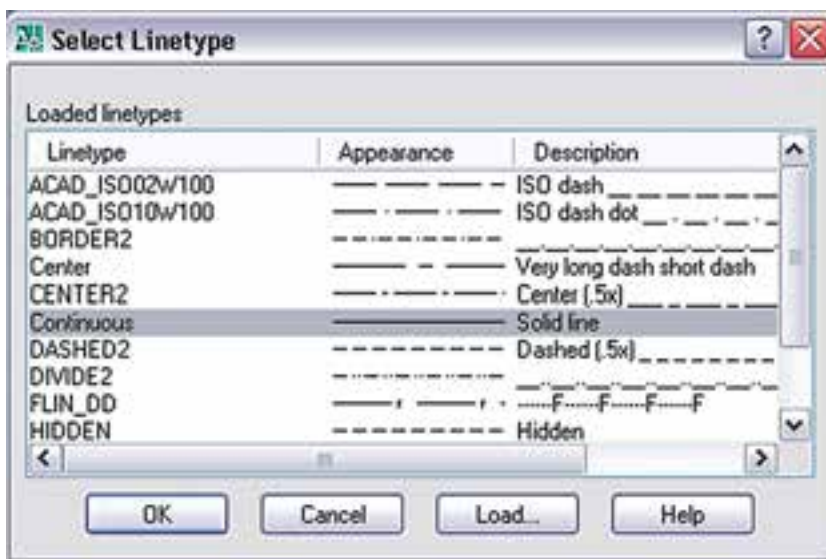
Select Linetype

Loaded linetypes

| Linetype | Appearance | Description |
|---|---|---|
| ACAD_ISO02W100 | | ISO dash |
| ACAD_ISO10W100 | | ISO dash dot |
| BORDER2 | | |
| Center | | Very long dash short dash |
| CENTER2 | | Center (.5x) |
| Continuous | | Solid line |
| DASHED2 | | Dashed (.5x) |
| DIVIDE2 | | |
| FLIN_DD | | ----F----F----F----F |
| HIDDEN | | Hidden |

OK Cancel Load... Help